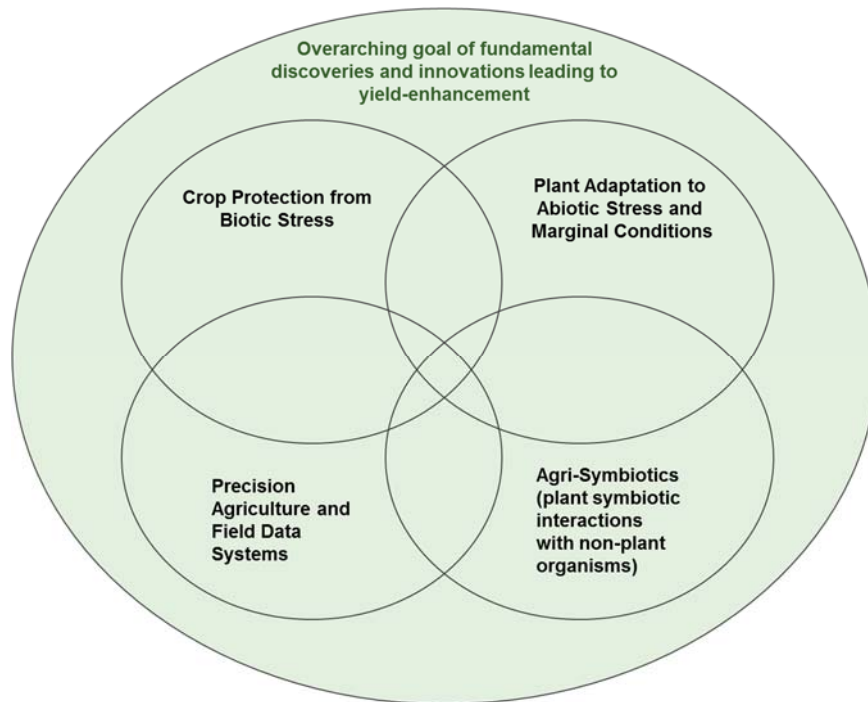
Overarching goal of fundamental discoveries and innovations leading to yield-enhancement

Crop Protection from Biotic Stress

Plant Adaptation to Abiotic Stress and Marginal Conditions

Precision Agriculture and Field Data Systems

Agri-Symbiotics (plant symbiotic interactions with non-plant organisms)